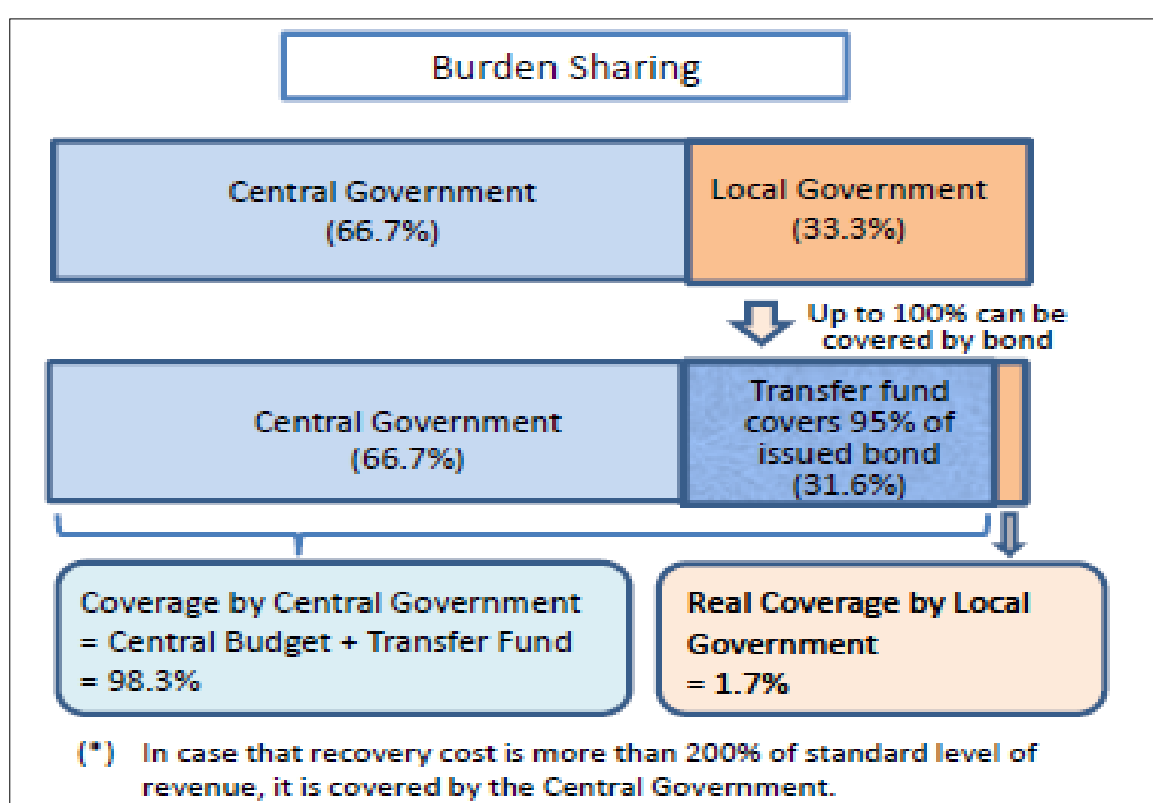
Burden Sharing

Central Government (66.7%)

Local Government (33.3%)

Up to 100% can be covered by bond

Central Government (66.7%)

Transfer fund covers 95% of issued bond (31.6%)

Coverage by Central Government = Central Budget + Transfer Fund = 98.3%

Real Coverage by Local Government = 1.7%

(*) In case that recovery cost is more than 200% of standard level of revenue, it is covered by the Central Government.